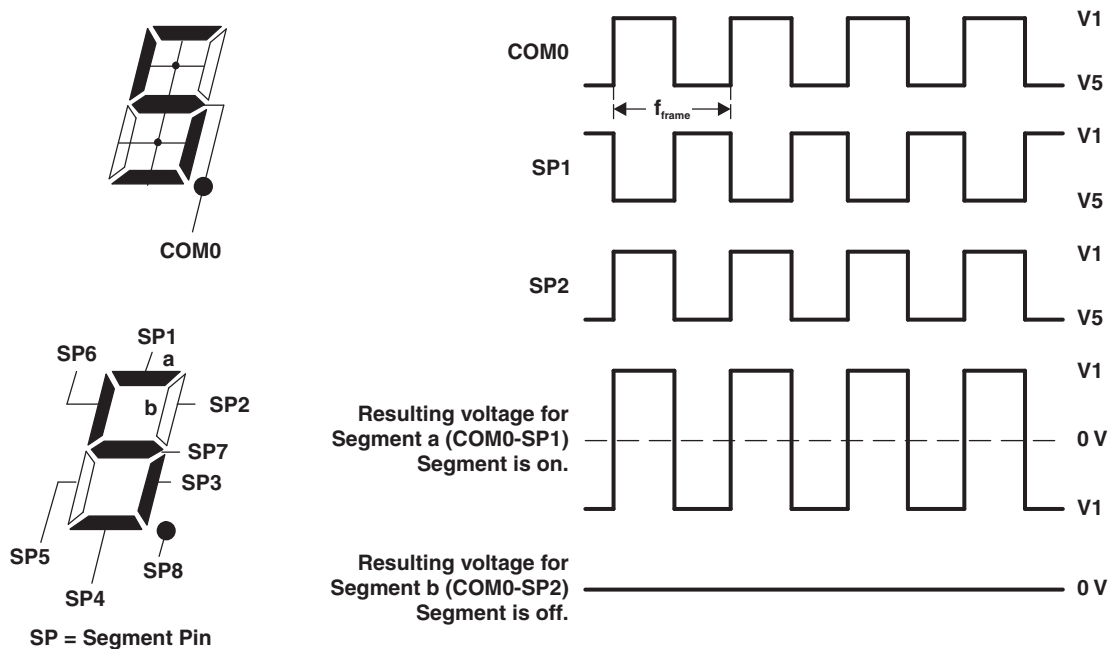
COM0

SP1
SP6 a
b SP2
SP7
SP3
SP5
SP8
SP4

SP = Segment Pin

COM0
$f_{frame}$
SP1
SP2

V1
V5
V1
V5
V1
V5

Resulting voltage for Segment a (COM0-SP1) Segment is on.

V1
0 V
V1

Resulting voltage for Segment b (COM0-SP2) Segment is off.

0 V